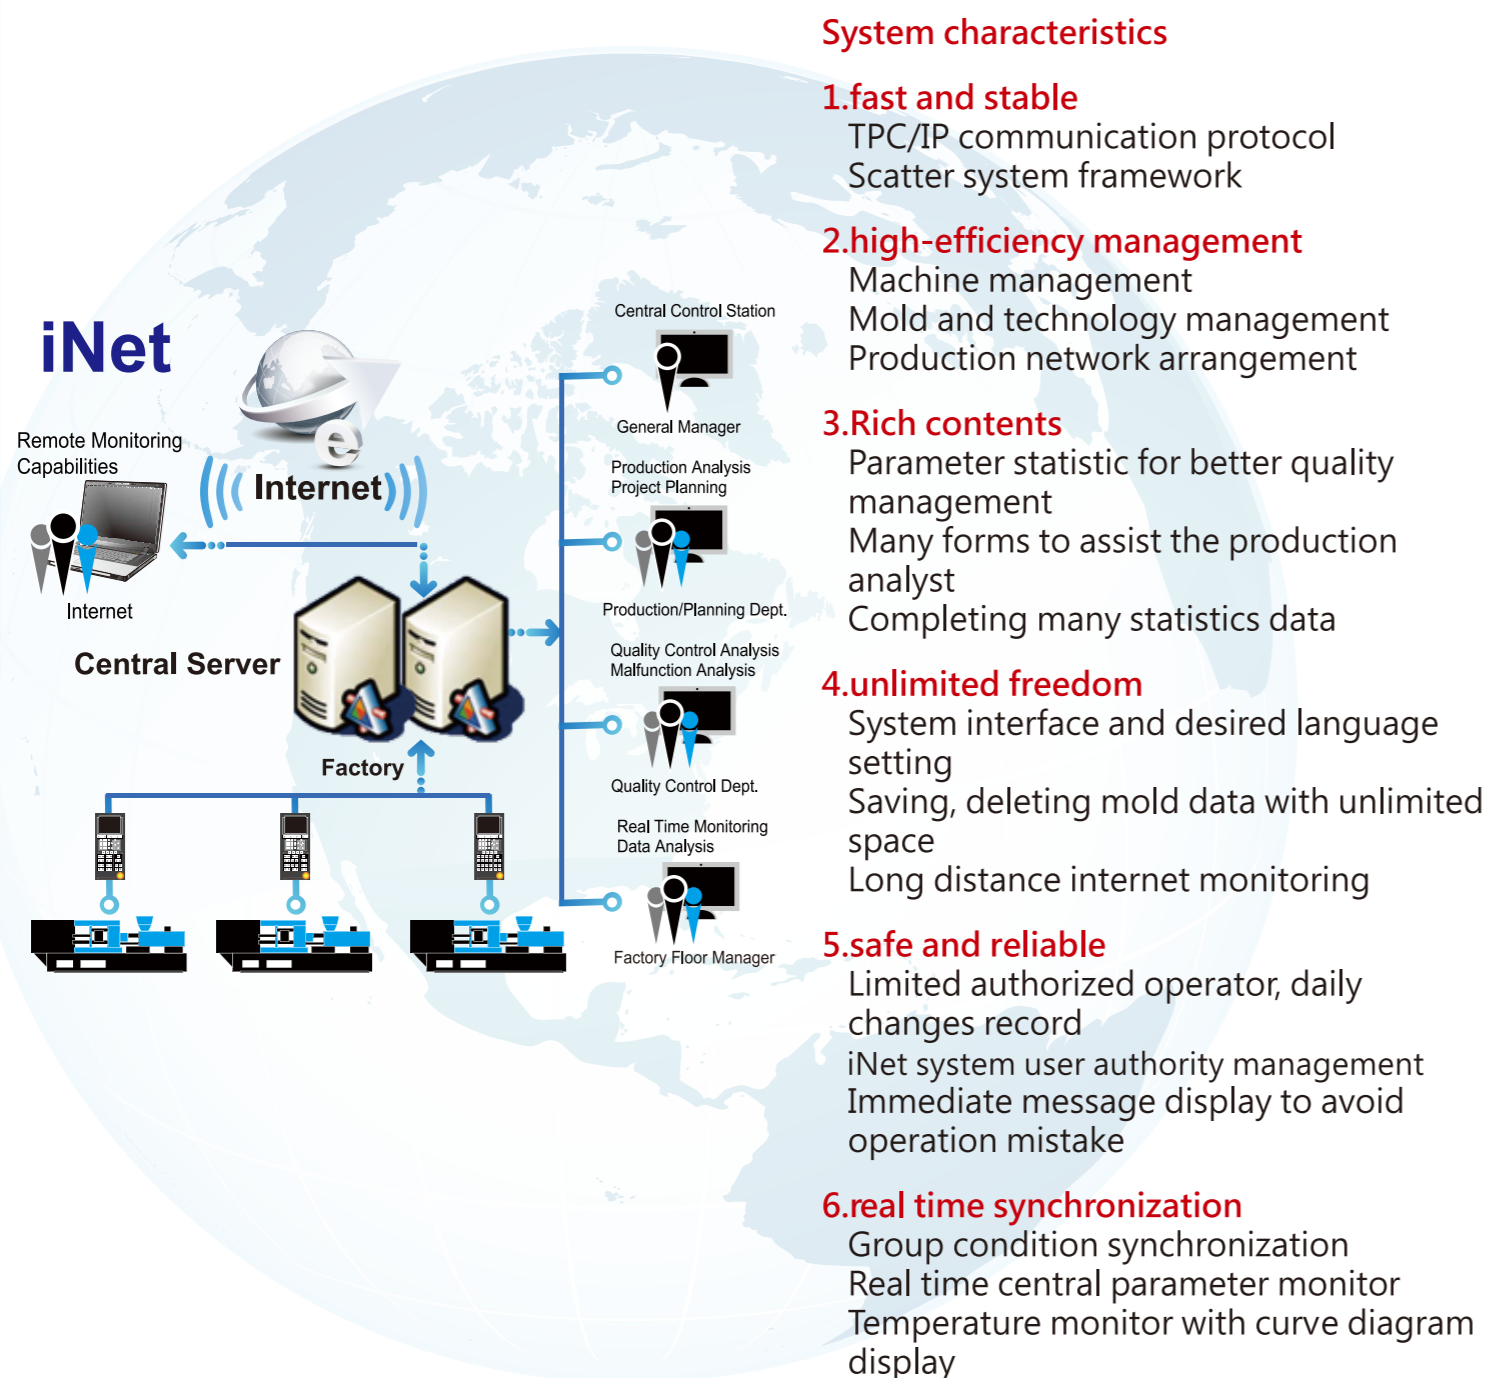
iNet

Remote Monitoring Capabilities

Internet

Internet

Central Server

Factory

Central Control Station

General Manager

Production Analysis
Project Planning

Production/Planning Dept.

Quality Control Analysis
Malfunction Analysis

Quality Control Dept.

Real Time Monitoring
Data Analysis

Factory Floor Manager

System characteristics

1.fast and stable
TPC/IP communication protocol
Scatter system framework

2.high-efficiency management
Machine management
Mold and technology management
Production network arrangement

3.Rich contents
Parameter statistic for better quality management
Many forms to assist the production analyst
Completing many statistics data

4.unlimited freedom
System interface and desired language setting
Saving, deleting mold data with unlimited space
Long distance internet monitoring

5.safe and reliable
Limited authorized operator, daily changes record
iNet system user authority management
Immediate message display to avoid operation mistake

6.real time synchronization
Group condition synchronization
Real time central parameter monitor
Temperature monitor with curve diagram display